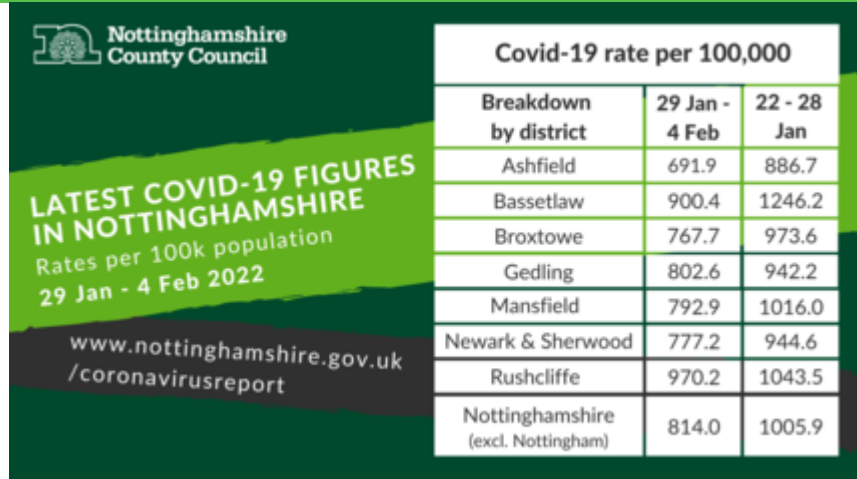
Nottinghamshire
County Council

LATEST COVID-19 FIGURES IN NOTTINGHAMSHIRE
Rates per 100k population
29 Jan - 4 Feb 2022

www.nottinghamshire.gov.uk/coronavirusreport

Covid-19 rate per 100,000

| Breakdown by district | 29 Jan - 4 Feb | 22 - 28 Jan |
|---|---|---|
| Ashfield | 691.9 | 886.7 |
| Bassetlaw | 900.4 | 1246.2 |
| Broxtowe | 767.7 | 973.6 |
| Gedling | 802.6 | 942.2 |
| Mansfield | 792.9 | 1016.0 |
| Newark & Sherwood | 777.2 | 944.6 |
| Rushcliffe | 970.2 | 1043.5 |
| Nottinghamshire (excl. Nottingham) | 814.0 | 1005.9 |